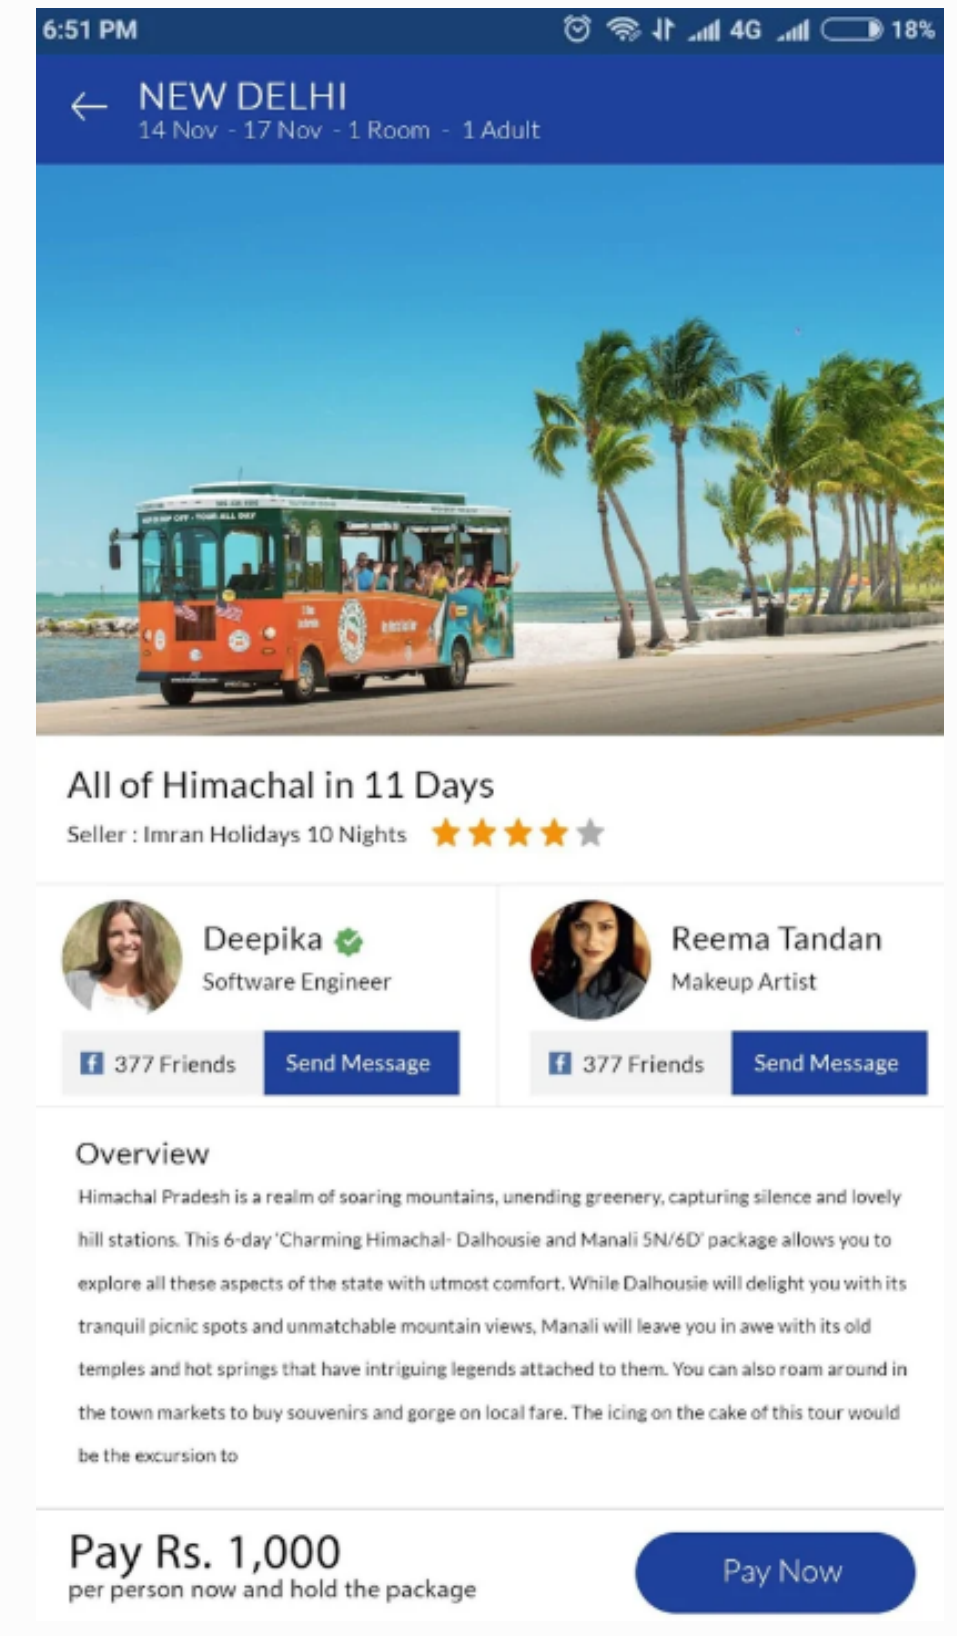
6:51 PM 4G 18%

NEW DELHI
14 Nov - 17 Nov - 1 Room - 1 Adult

All of Himachal in 11 Days
Seller : Imran Holidays 10 Nights

Deepika
Software Engineer

377 Friends
Send Message

Reema Tandan
Makeup Artist

377 Friends
Send Message

Overview
Himachal Pradesh is a realm of soaring mountains, unending greenery, capturing silence and lovely hill stations. This 6-day 'Charming Himachal- Dalhousie and Manali 5N/6D' package allows you to explore all these aspects of the state with utmost comfort. While Dalhousie will delight you with its tranquil picnic spots and unmatchable mountain views, Manali will leave you in awe with its old temples and hot springs that have intriguing legends attached to them. You can also roam around in the town markets to buy souvenirs and gorge on local fare. The icing on the cake of this tour would be the excursion to

Pay Rs. 1,000
per person now and hold the package

Pay Now